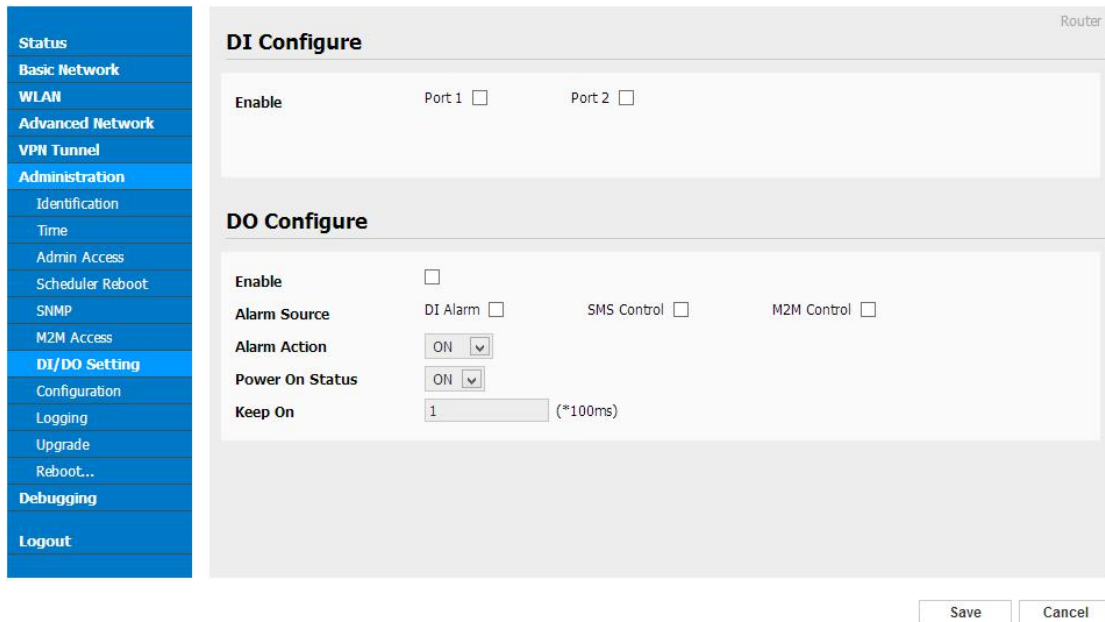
Status
Basic Network
WLAN
Advanced Network
VPN Tunnel
Administration
Identification
Time
Admin Access
Scheduler Reboot
SNMP
M2M Access
DI/DO Setting
Configuration
Logging
Upgrade
Reboot...
Debugging
Logout

Router

DI Configure

Enable
Port 1
Port 2

DO Configure

Enable
Alarm Source
DI Alarm
SMS Control
M2M Control
Alarm Action
ON
Power On Status
ON
Keep On
1
(*100ms)

Save
Cancel